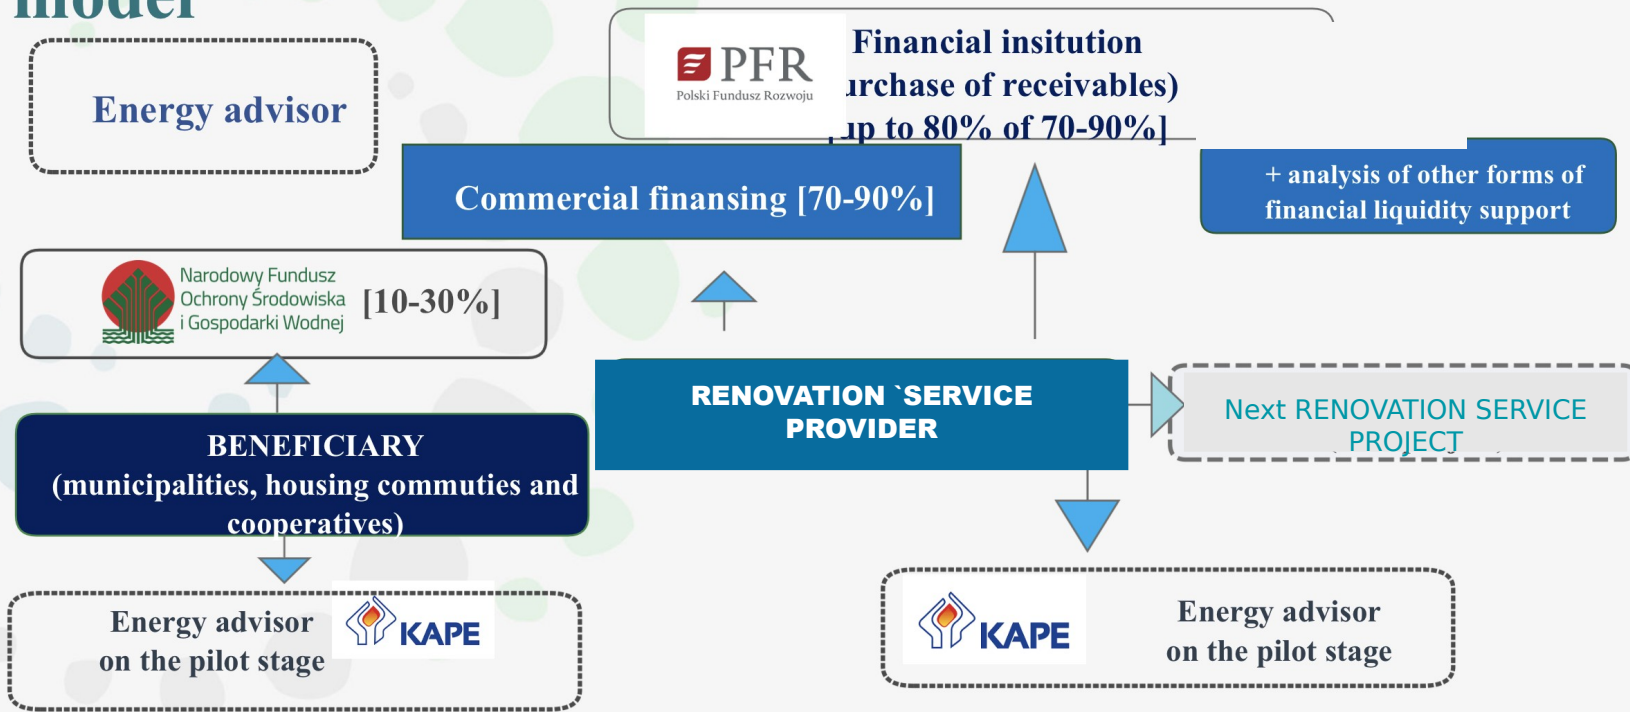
model

Energy advisor

PFR
Polski Fundusz Rozwoju

Financial insitution
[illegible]urchase of receivables)
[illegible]up to 80% of 70-90%]

Commercial finansing [70-90%]

+ analysis of other forms of financial liquidity support

Narodowy Fundusz Ochrony Środowiska i Gospodarki Wodnej [10-30%]

RENOVATION `SERVICE PROVIDER

Next RENOVATION SERVICE PROJECT

BENEFICIARY
(municipalities, housing commuties and cooperatives)

Energy advisor
on the pilot stage

KAPE

KAPE

Energy advisor
on the pilot stage